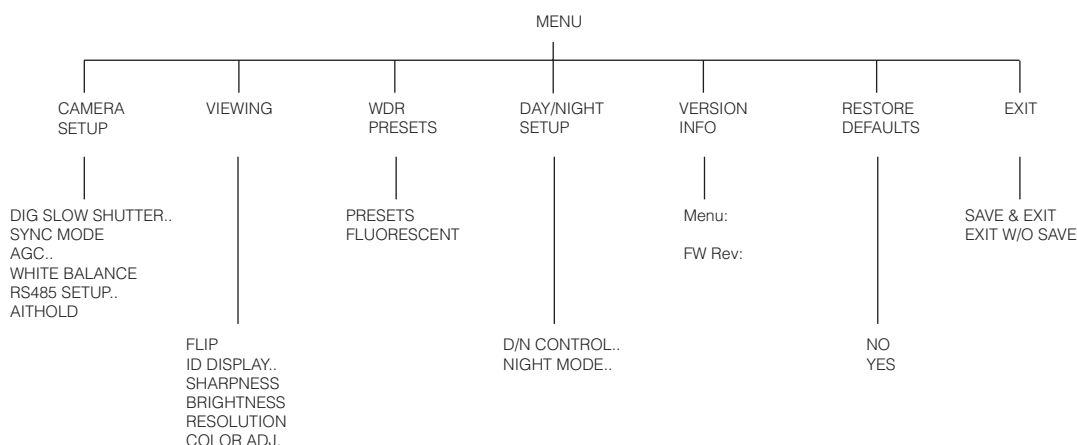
MENU

CAMERA SETUP

DIG SLOW SHUTTER..
SYNC MODE
AGC..
WHITE BALANCE
RS485 SETUP..
AITHOLD

VIEWING

FLIP
ID DISPLAY..
SHARPNESS
BRIGHTNESS
RESOLUTION
COLOR ADJ.

WDR PRESETS

PRESETS
FLUORESCENT

DAY/NIGHT SETUP

D/N CONTROL..
NIGHT MODE..

VERSION INFO

Menu:

FW Rev:

RESTORE DEFAULTS

NO
YES

EXIT

SAVE & EXIT
EXIT W/O SAVE